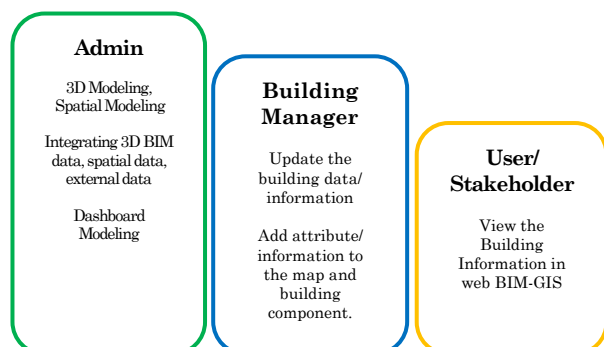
Admin

3D Modeling, Spatial Modeling

Integrating 3D BIM data, spatial data, external data

Dashboard Modeling

Building Manager

Update the building data/ information

Add attribute/ information to the map and building component.

User/ Stakeholder

View the Building Information in web BIM-GIS